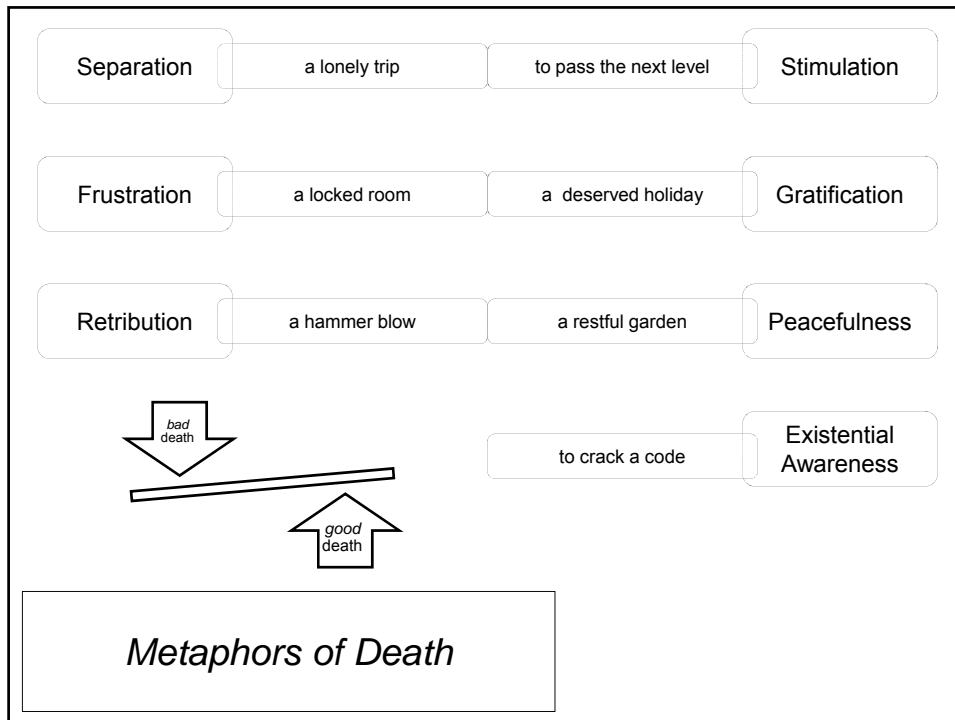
Separation
a lonely trip
to pass the next level
Stimulation

Frustration
a locked room
a deserved holiday
Gratification

Retribution
a hammer blow
a restful garden
Peacefulness

*bad* death

to crack a code
Existential Awareness

*good* death

*Metaphors of Death*